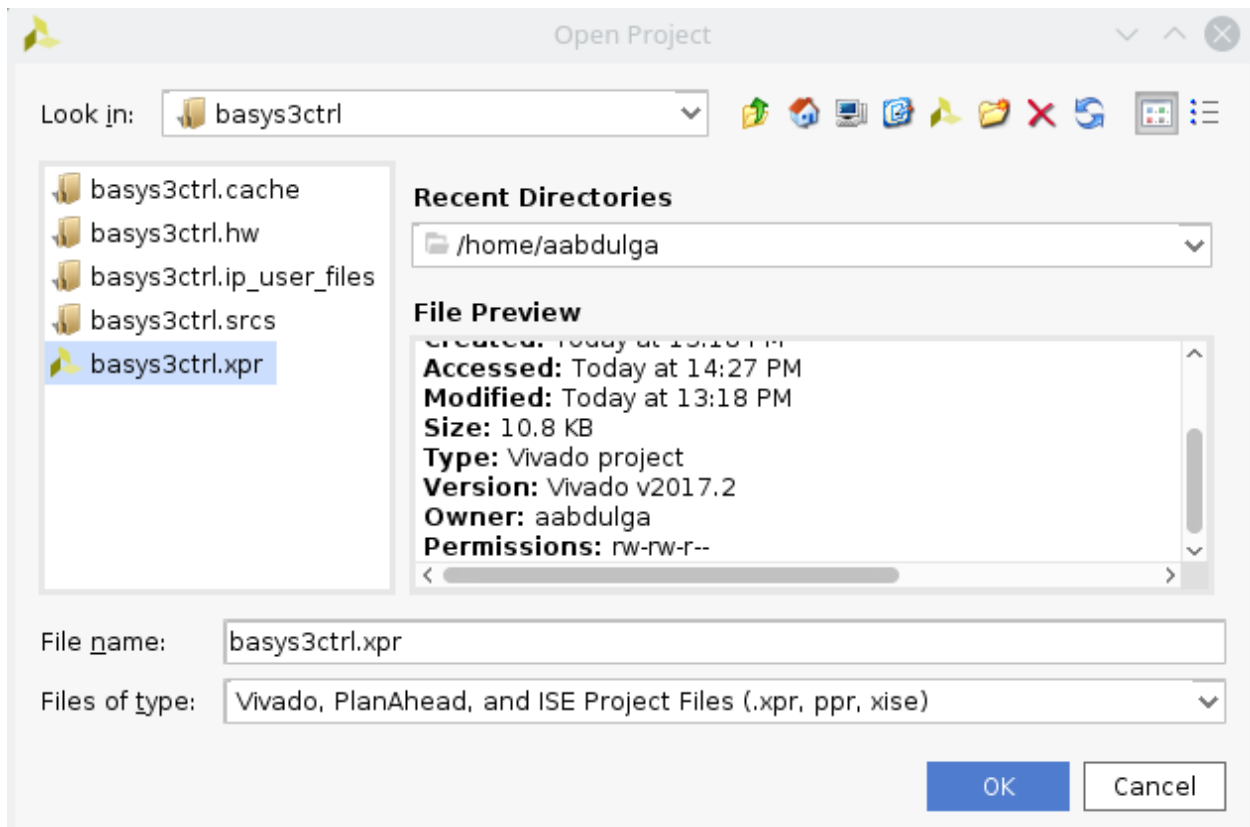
Open Project

Look in: basys3ctrl

basys3ctrl.cache
basys3ctrl.hw
basys3ctrl.ip_user_files
basys3ctrl.srcs
basys3ctrl.xpr

Recent Directories

/home/aabdulga

File Preview

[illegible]
Accessed: Today at 14:27 PM
Modified: Today at 13:18 PM
Size: 10.8 KB
Type: Vivado project
Version: Vivado v2017.2
Owner: aabdulga
Permissions: rw-rw-r--

File name: basys3ctrl.xpr

Files of type: Vivado, PlanAhead, and ISE Project Files (.xpr, ppr, xise)

OK Cancel